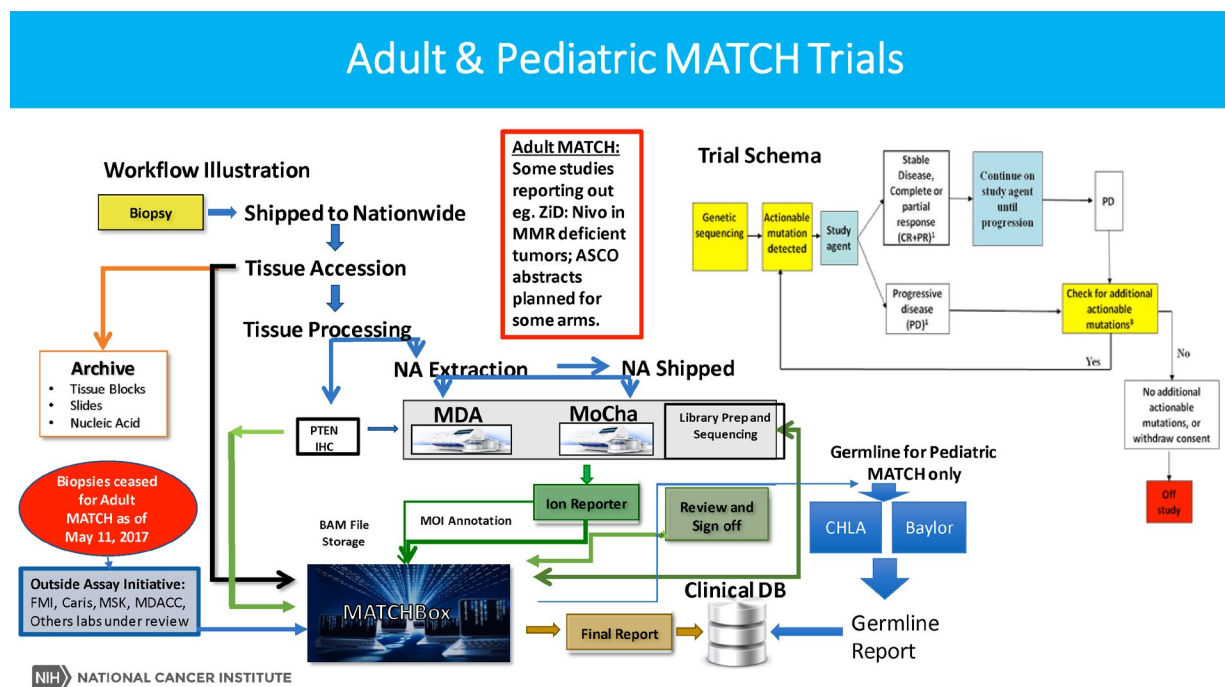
Adult & Pediatric MATCH Trials

Workflow Illustration

Biopsy

Shipped to Nationwide

Tissue Accession

Tissue Processing

Adult MATCH: Some studies reporting out eg. ZiD: Nivo in MMR deficient tumors; ASCO abstracts planned for some arms.

Trial Schema

Genetic sequencing

Actionable mutation detected

Study agent

Stable Disease, Complete or partial response (CR+PR)$^1$

Continue on study agent until progression

PD

Progressive disease (PD)$^1$

Check for additional actionable mutations$^3$

Yes

No

No additional actionable mutations, or withdraw consent

Off study

Archive
• Tissue Blocks
• Slides
• Nucleic Acid

NA Extraction

NA Shipped

PTEN IHC

MDA

MoCha

Library Prep and Sequencing

Biopsies ceased for Adult MATCH as of May 11, 2017

Outside Assay Initiative: FMI, Caris, MSK, MDACC, Others labs under review

Ion Reporter

MOI Annotation

BAM File Storage

Review and Sign off

Germline for Pediatric MATCH only

CHLA

Baylor

MATCHBox

Clinical DB

Final Report

Germline Report

NIH NATIONAL CANCER INSTITUTE